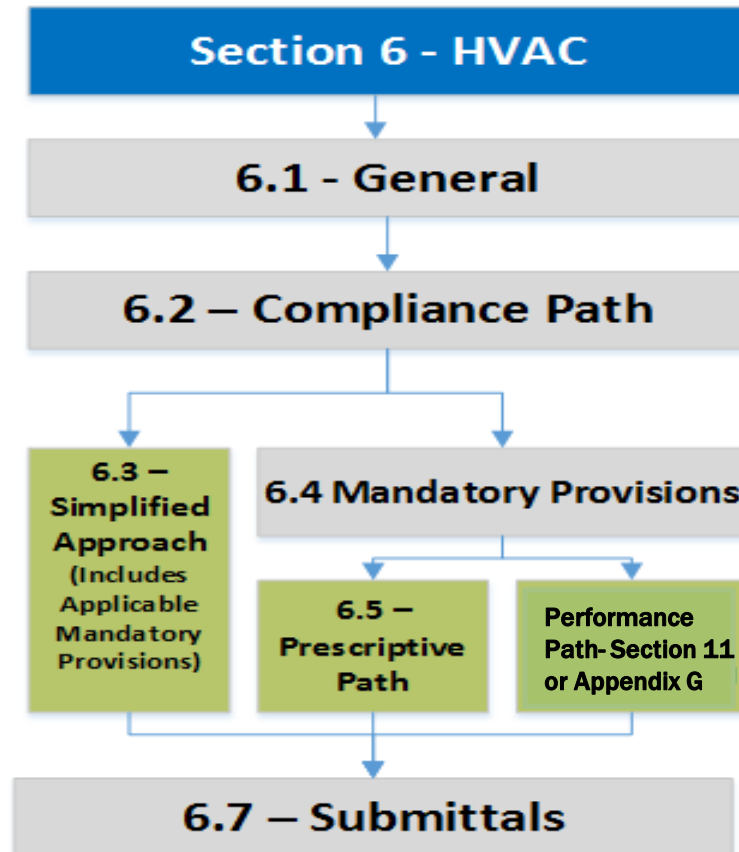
Section 6 - HVAC

6.1 - General

6.2 – Compliance Path

6.3 – Simplified Approach (Includes Applicable Mandatory Provisions)

6.4 Mandatory Provisions

6.5 – Prescriptive Path

Performance Path- Section 11 or Appendix G

6.7 – Submittals